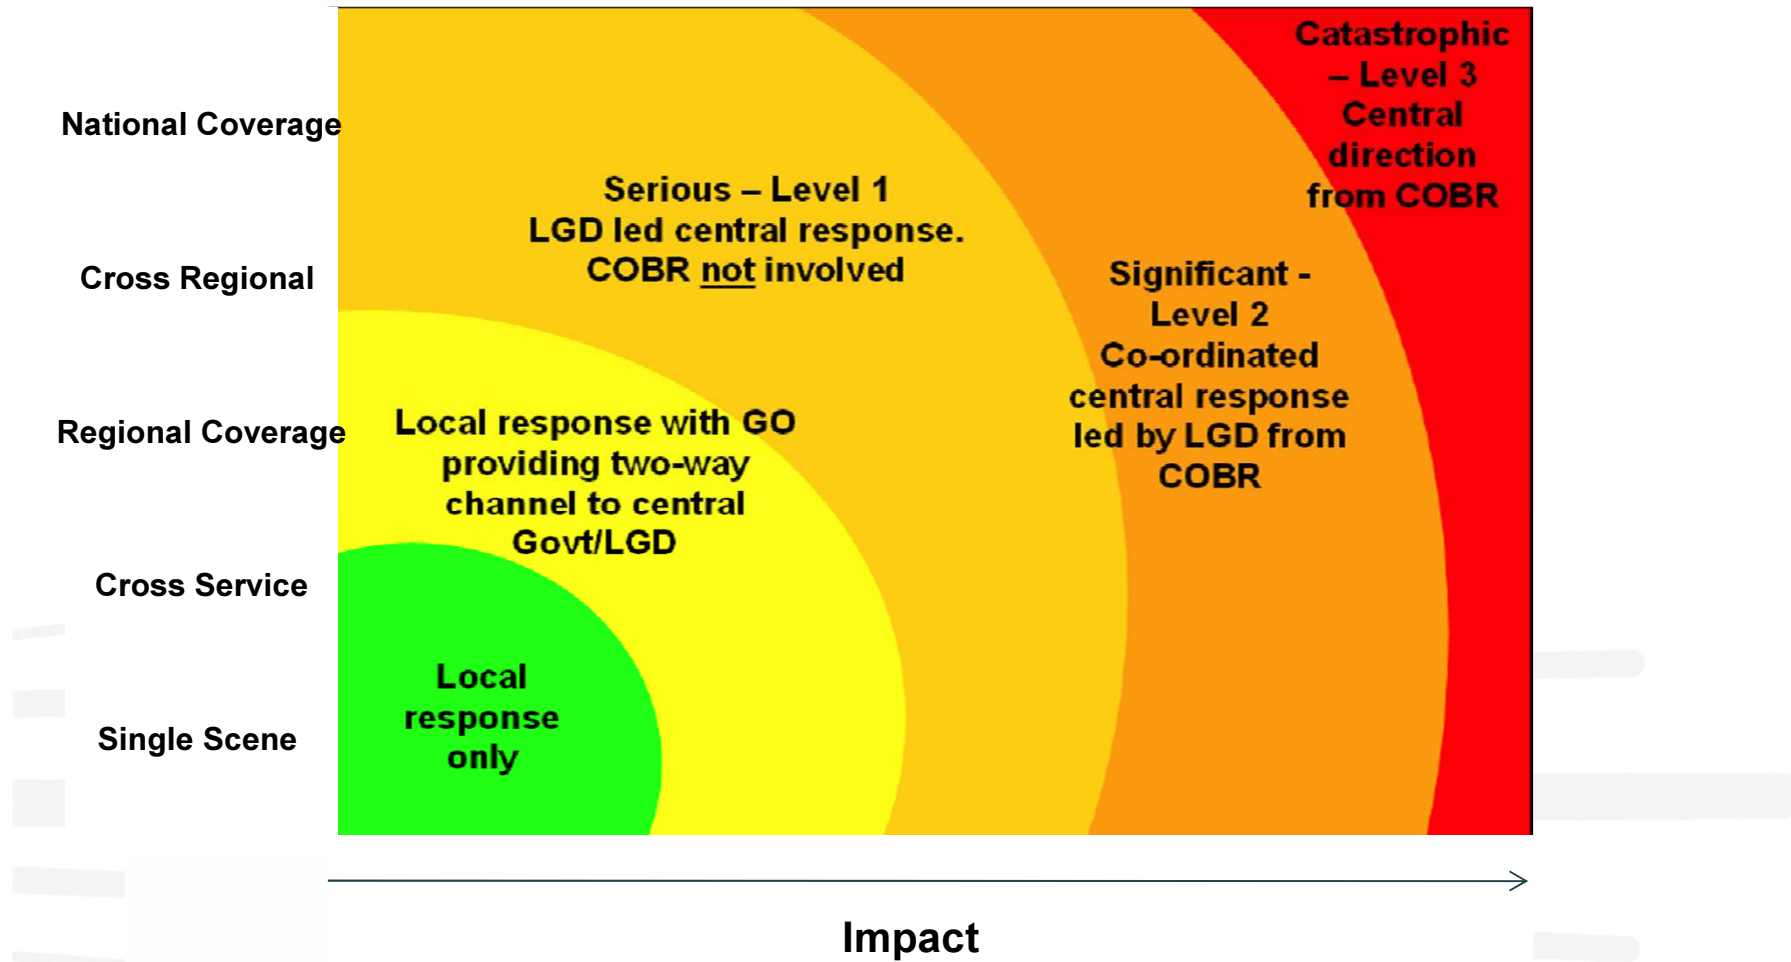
National Coverage

Cross Regional

Regional Coverage

Cross Service

Single Scene

Catastrophic – Level 3 Central direction from COBR

Serious – Level 1 LGD led central response. COBR not involved

Significant - Level 2 Co-ordinated central response led by LGD from COBR

Local response with GO providing two-way channel to central Govt/LGD

Local response only

Impact